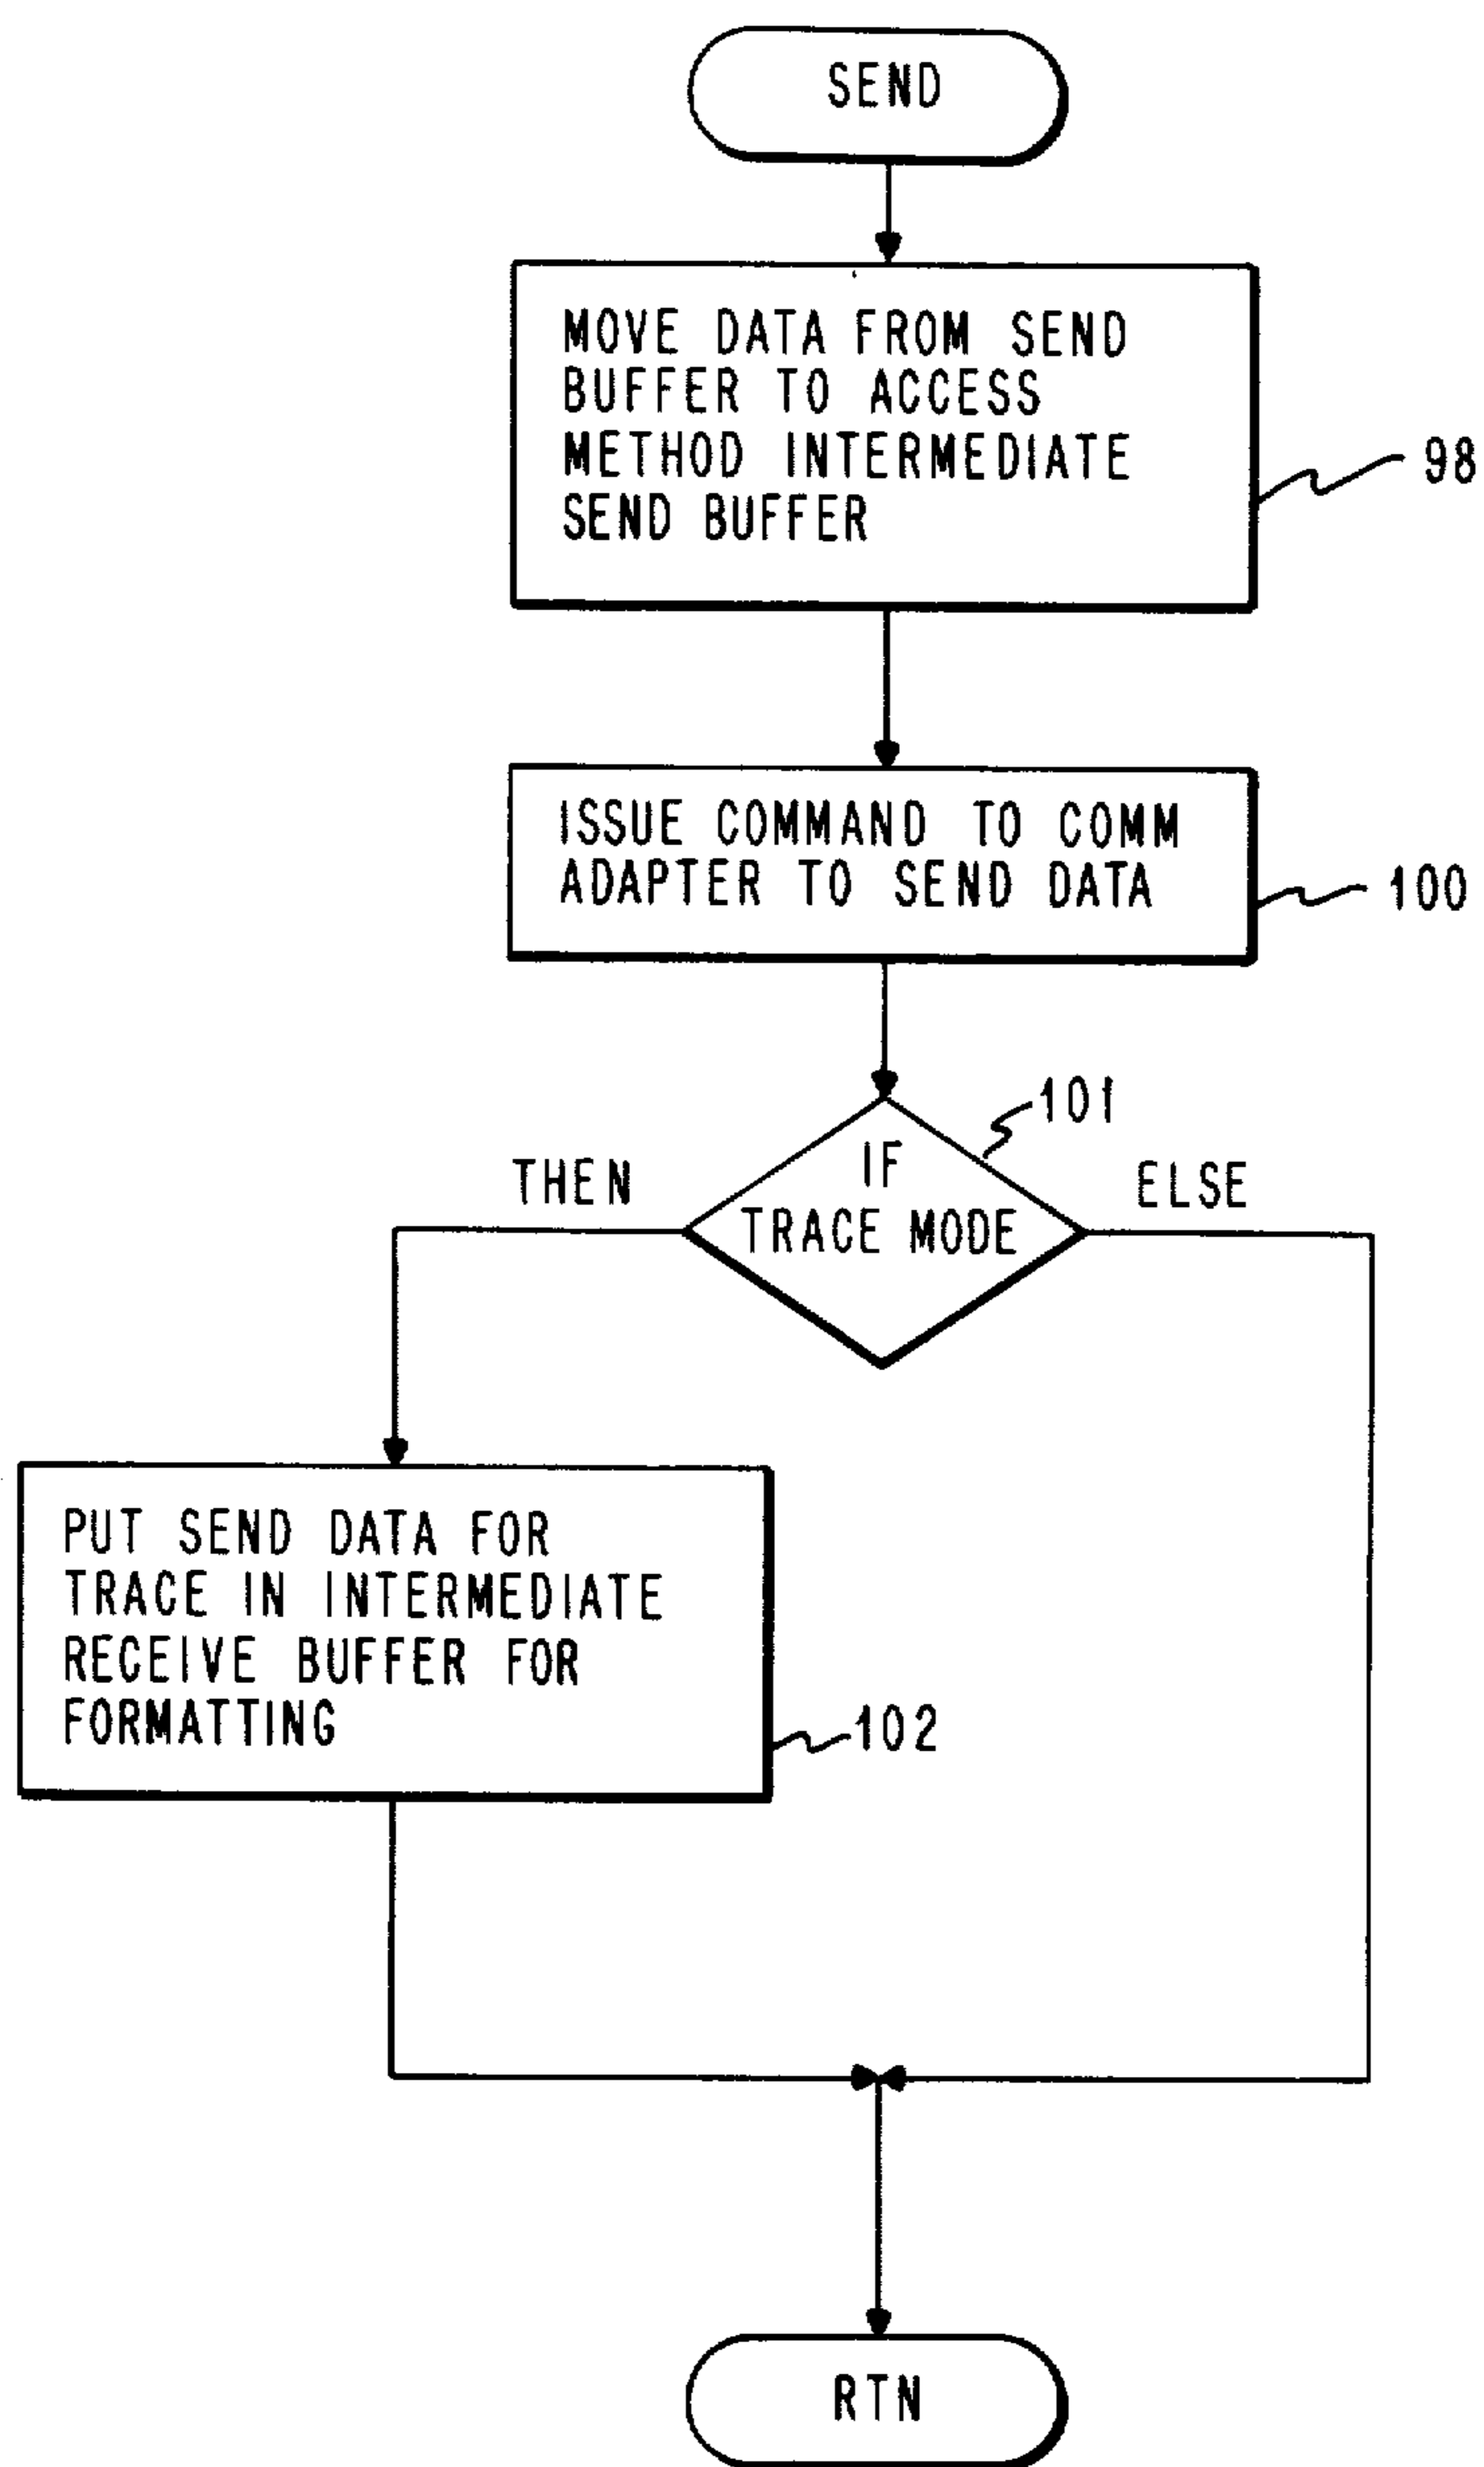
SEND

MOVE DATA FROM SEND BUFFER TO ACCESS METHOD INTERMEDIATE SEND BUFFER

98

ISSUE COMMAND TO COMM ADAPTER TO SEND DATA

100

101

IF TRACE MODE

THEN

ELSE

PUT SEND DATA FOR TRACE IN INTERMEDIATE RECEIVE BUFFER FOR FORMATTING

102

RTN